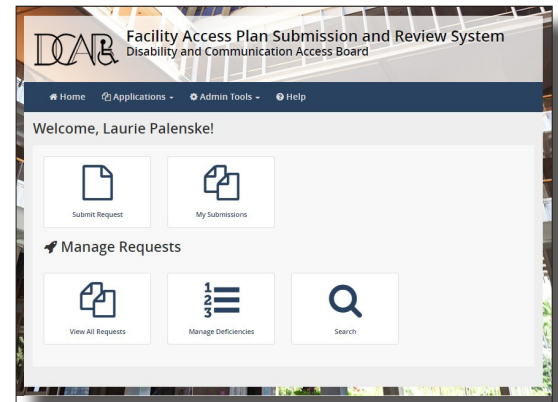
DCAB

Facility Access Plan Submission and Review System
Disability and Communication Access Board

Home Applications Admin Tools Help

Welcome, Laurie Palenske!

Submit Request

My Submissions

Manage Requests

View All Requests

1
2
3
Manage Deficiencies

Search